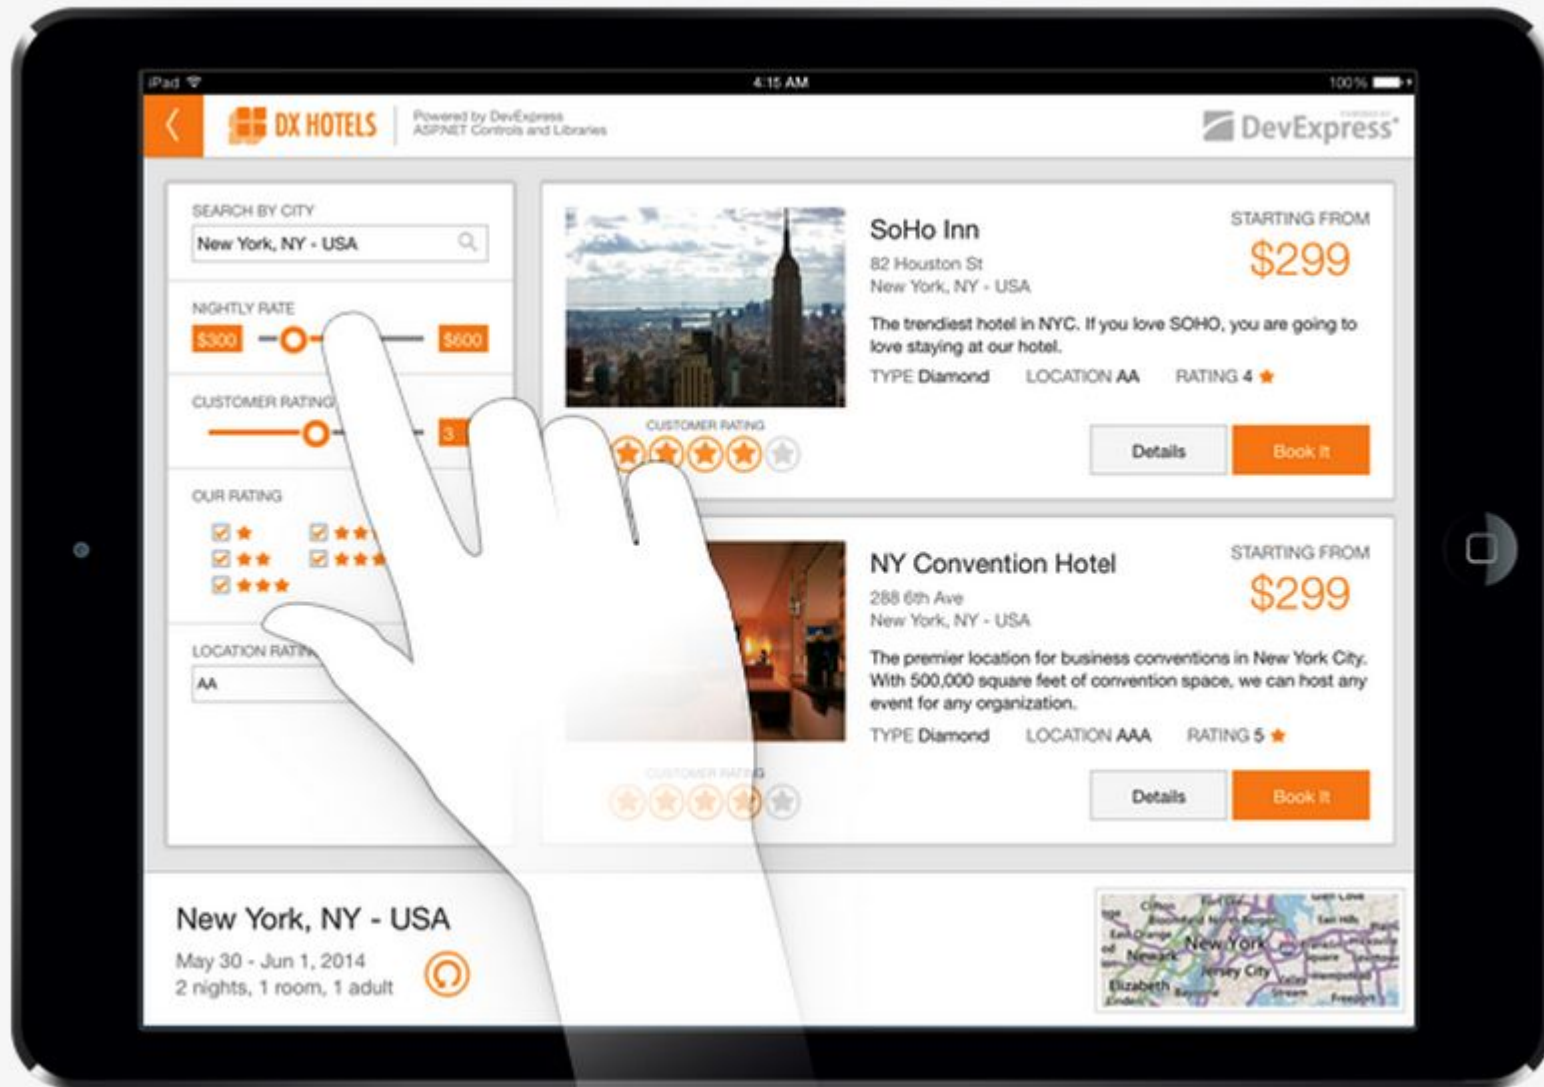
iPad 4:15 AM 100%

DX HOTELS
Powered by DevExpress ASP.NET Controls and Libraries

DevExpress

SEARCH BY CITY
New York, NY - USA

NIGHTLY RATE
$300 $600

CUSTOMER RATING
3

OUR RATING
★ ★★
★★ ★★★
★★★

LOCATION RATIN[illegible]
AA

SoHo Inn
82 Houston St
New York, NY - USA
STARTING FROM
$299
The trendiest hotel in NYC. If you love SOHO, you are going to love staying at our hotel.
TYPE Diamond LOCATION AA RATING 4 ★
CUSTOMER RATING
Details Book It

NY Convention Hotel
288 6th Ave
New York, NY - USA
STARTING FROM
$299
The premier location for business conventions in New York City. With 500,000 square feet of convention space, we can host any event for any organization.
TYPE Diamond LOCATION AAA RATING 5 ★
CUSTOMER RATING
Details Book It

New York, NY - USA
May 30 - Jun 1, 2014
2 nights, 1 room, 1 adult

New York
Newark
Jersey City
Elizabeth